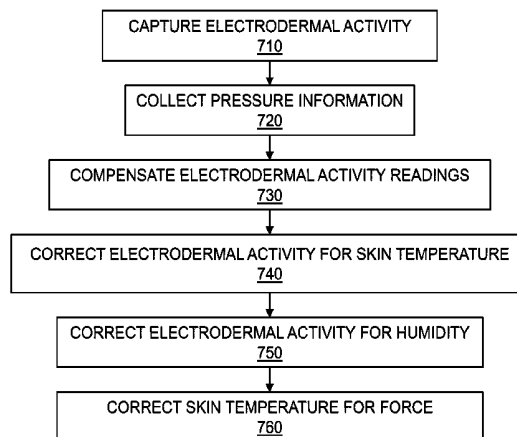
CAPTURE ELECTRODERMAL ACTIVITY
710

COLLECT PRESSURE INFORMATION
720

COMPENSATE ELECTRODERMAL ACTIVITY READINGS
730

CORRECT ELECTRODERMAL ACTIVITY FOR SKIN TEMPERATURE
740

CORRECT ELECTRODERMAL ACTIVITY FOR HUMIDITY
750

CORRECT SKIN TEMPERATURE FOR FORCE
760